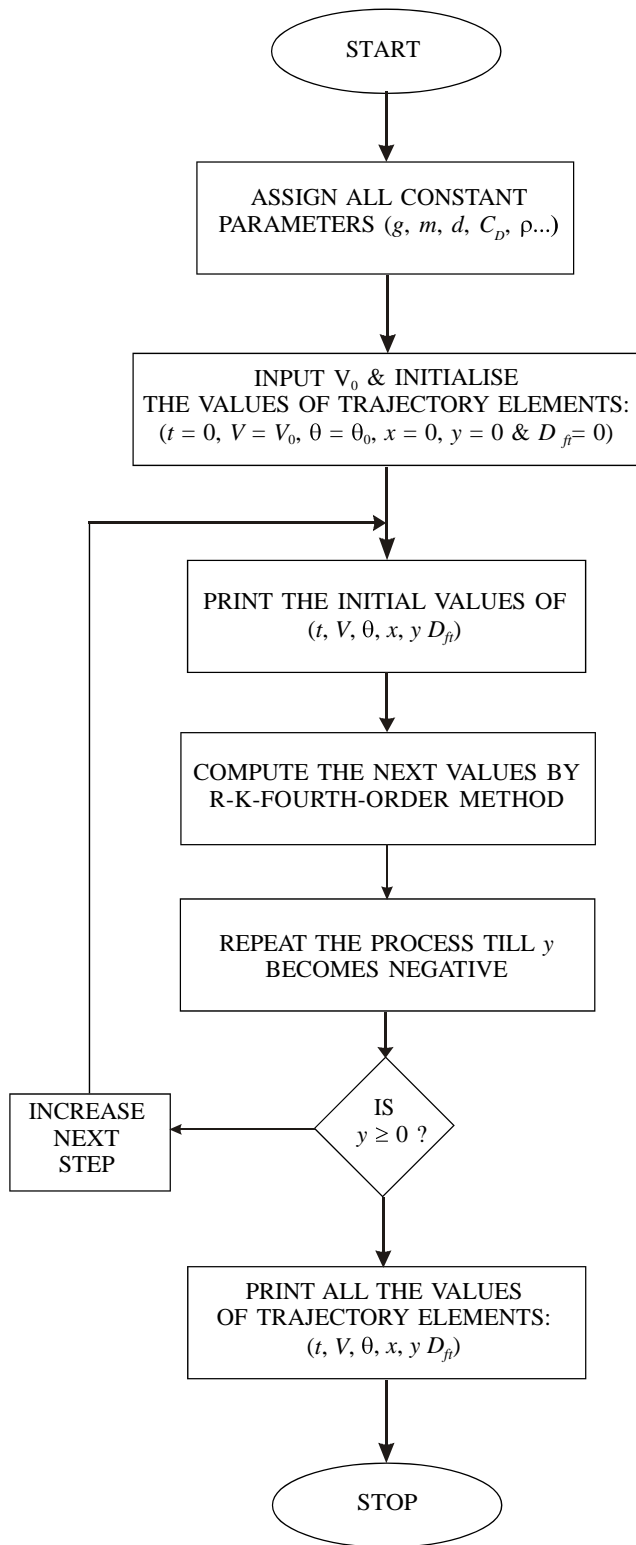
START

ASSIGN ALL CONSTANT PARAMETERS ($g$, $m$, $d$, $C_D$, $\rho$...)

INPUT $V_0$ & INITIALISE THE VALUES OF TRAJECTORY ELEMENTS: ($t = 0$, $V = V_0$, $\theta = \theta_0$, $x = 0$, $y = 0$ & $D_{ft} = 0$)

PRINT THE INITIAL VALUES OF ($t$, $V$, $\theta$, $x$, $y$ $D_{ft}$)

COMPUTE THE NEXT VALUES BY R-K-FOURTH-ORDER METHOD

REPEAT THE PROCESS TILL $y$ BECOMES NEGATIVE

IS $y \geq 0$ ?

INCREASE NEXT STEP

PRINT ALL THE VALUES OF TRAJECTORY ELEMENTS: ($t$, $V$, $\theta$, $x$, $y$ $D_{ft}$)

STOP